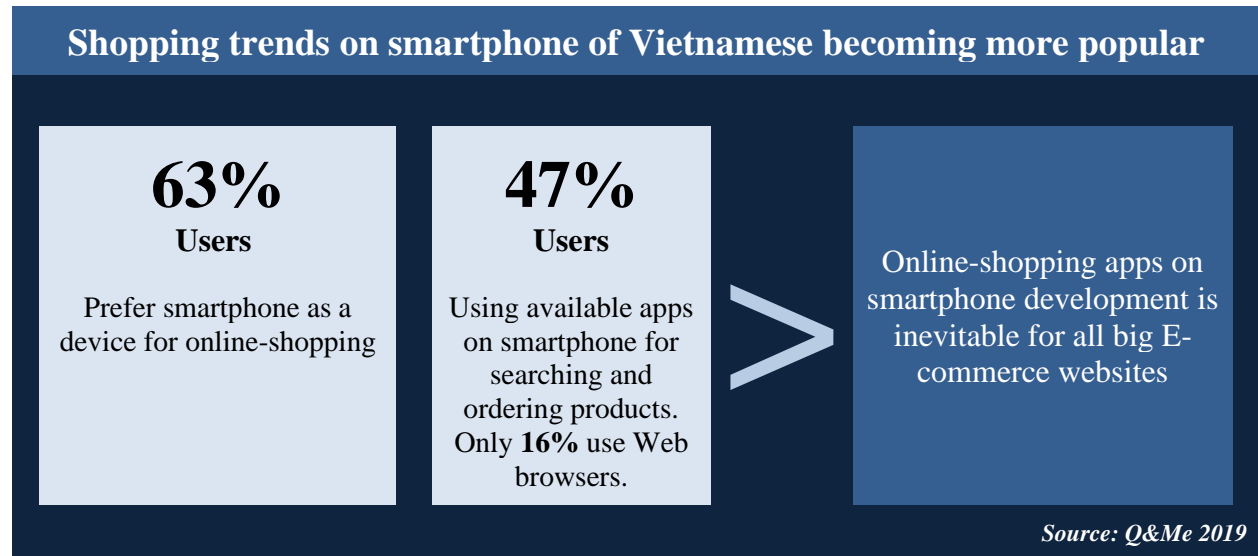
Shopping trends on smartphone of Vietnamese becoming more popular

63%
Users

Prefer smartphone as a device for online-shopping

47%
Users

Using available apps on smartphone for searching and ordering products. Only **16%** use Web browsers.

>

Online-shopping apps on smartphone development is inevitable for all big E-commerce websites

Source: Q&Me 2019